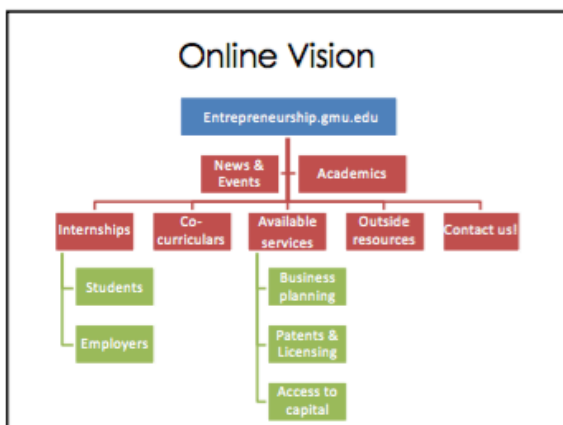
Online Vision

Entrepreneurship.gmu.edu

News & Events

Academics

Internships

Co-curriculars

Available services

Outside resources

Contact us!

Students

Employers

Business planning

Patents & Licensing

Access to capital